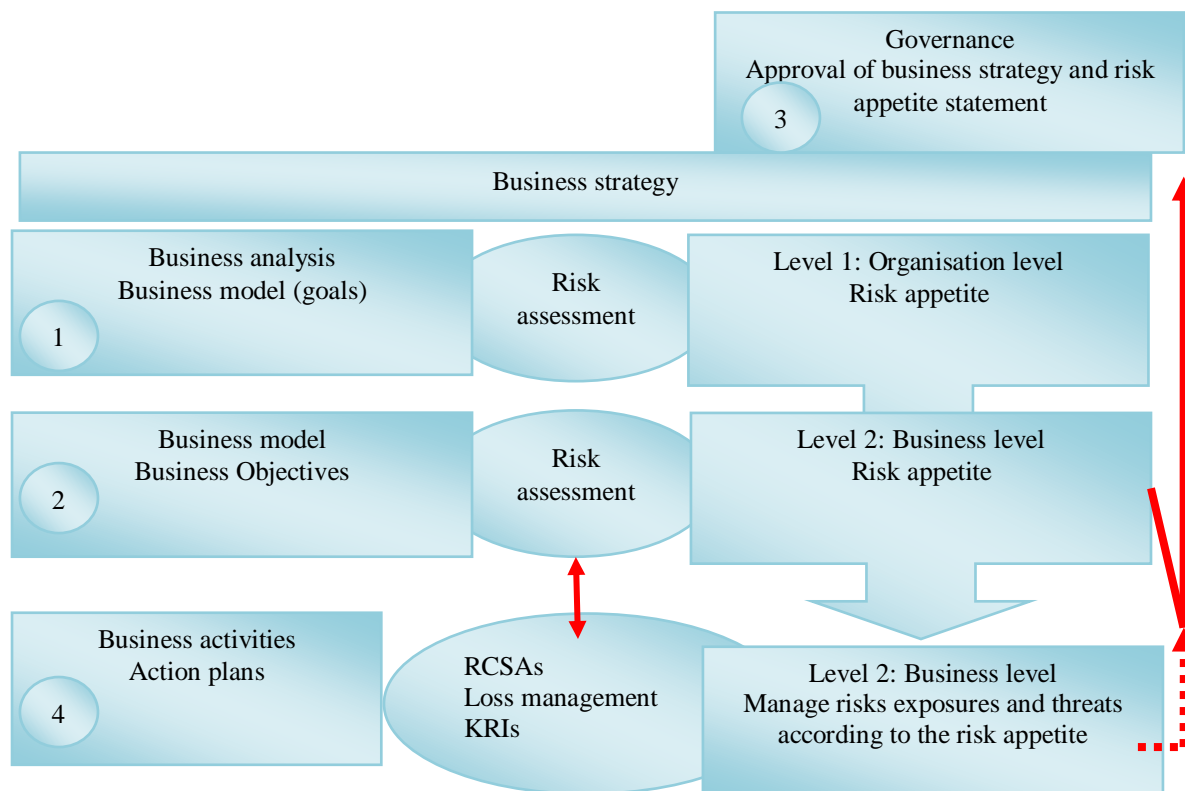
Governance
Approval of business strategy and risk appetite statement

3

Business strategy

Business analysis
Business model (goals)

1

Risk assessment

Level 1: Organisation level
Risk appetite

Business model
Business Objectives

2

Risk assessment

Level 2: Business level
Risk appetite

Business activities
Action plans

4

RCSAs
Loss management
KRIs

Level 2: Business level
Manage risks exposures and threats according to the risk appetite